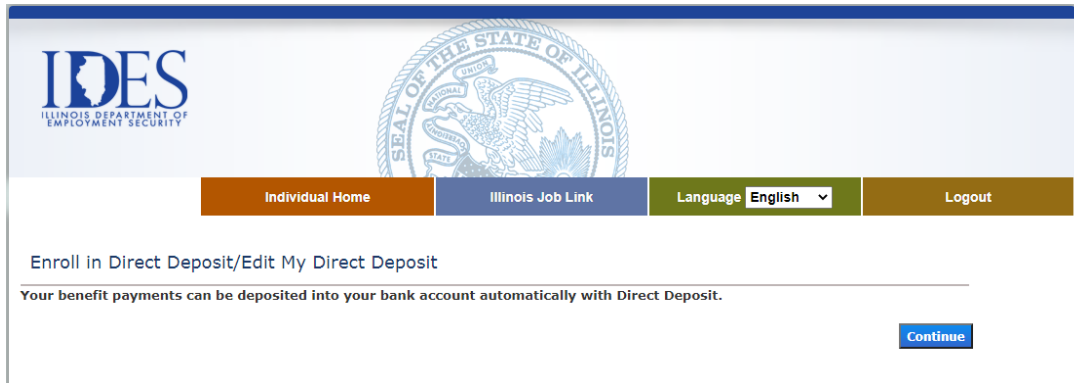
IDES
ILLINOIS DEPARTMENT OF EMPLOYMENT SECURITY

SEAL OF THE STATE OF ILLINOIS
UNION
NATIONAL
SOVEREIGNTY
STATE

Individual Home
Illinois Job Link
Language English
Logout

Enroll in Direct Deposit/Edit My Direct Deposit

Your benefit payments can be deposited into your bank account automatically with Direct Deposit.

Continue